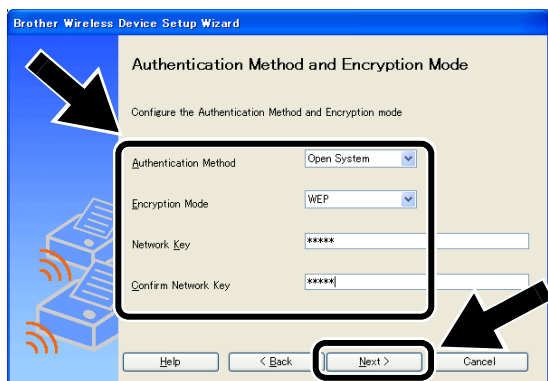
Brother Wireless Device Setup Wizard

Authentication Method and Encryption Mode

Configure the Authentication Method and Encryption mode

Authentication Method Open System

Encryption Mode WEP

Network Key *****

Confirm Network Key *****

Help < Back Next > Cancel